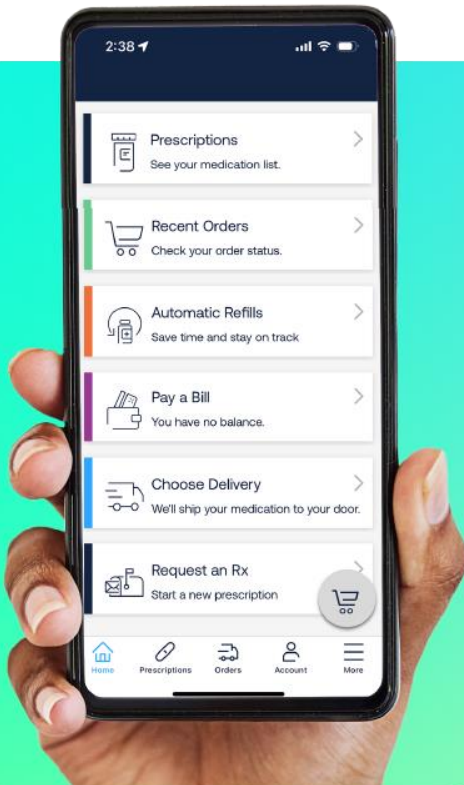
2:38

Prescriptions
See your medication list.

Recent Orders
Check your order status.

Automatic Refills
Save time and stay on track

Pay a Bill
You have no balance.

Choose Delivery
We'll ship your medication to your door.

Request an Rx
Start a new prescription

Home Prescriptions Orders Account More